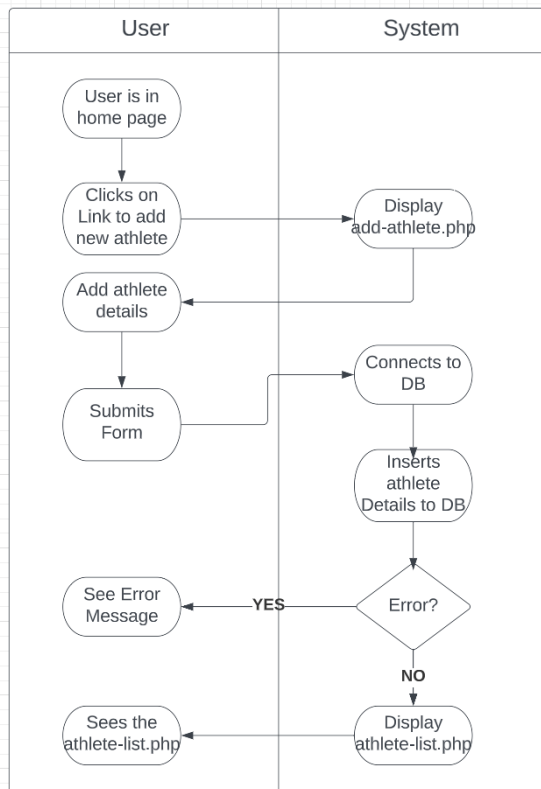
User

System

User is in home page

Clicks on Link to add new athlete

Display add-athlete.php

Add athlete details

Connects to DB

Submits Form

Inserts athlete Details to DB

See Error Message

YES

Error?

NO

Sees the athlete-list.php

Display athlete-list.php